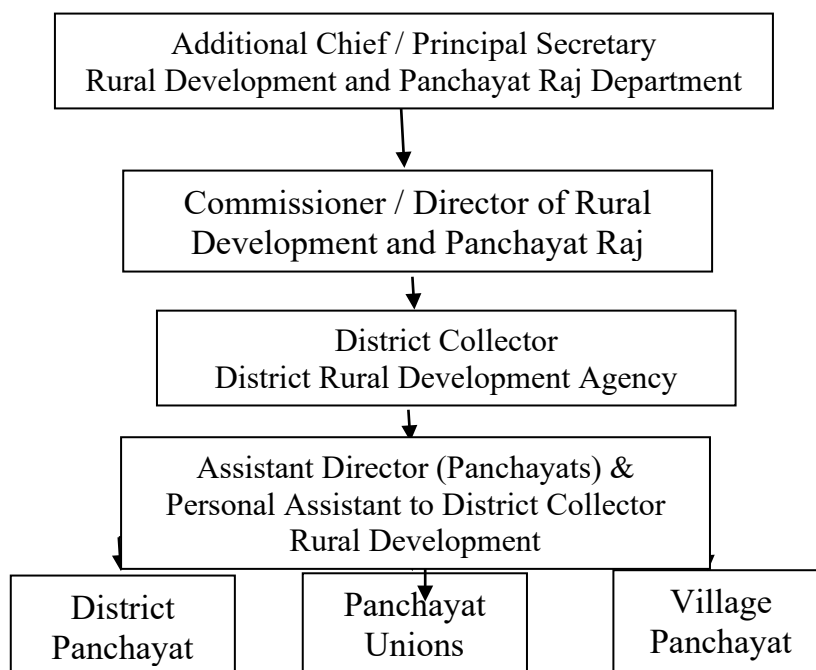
Additional Chief / Principal Secretary
Rural Development and Panchayat Raj Department

Commissioner / Director of Rural Development and Panchayat Raj

District Collector
District Rural Development Agency

Assistant Director (Panchayats) &
Personal Assistant to District Collector
Rural Development

District Panchayat

Panchayat Unions

Village Panchayat